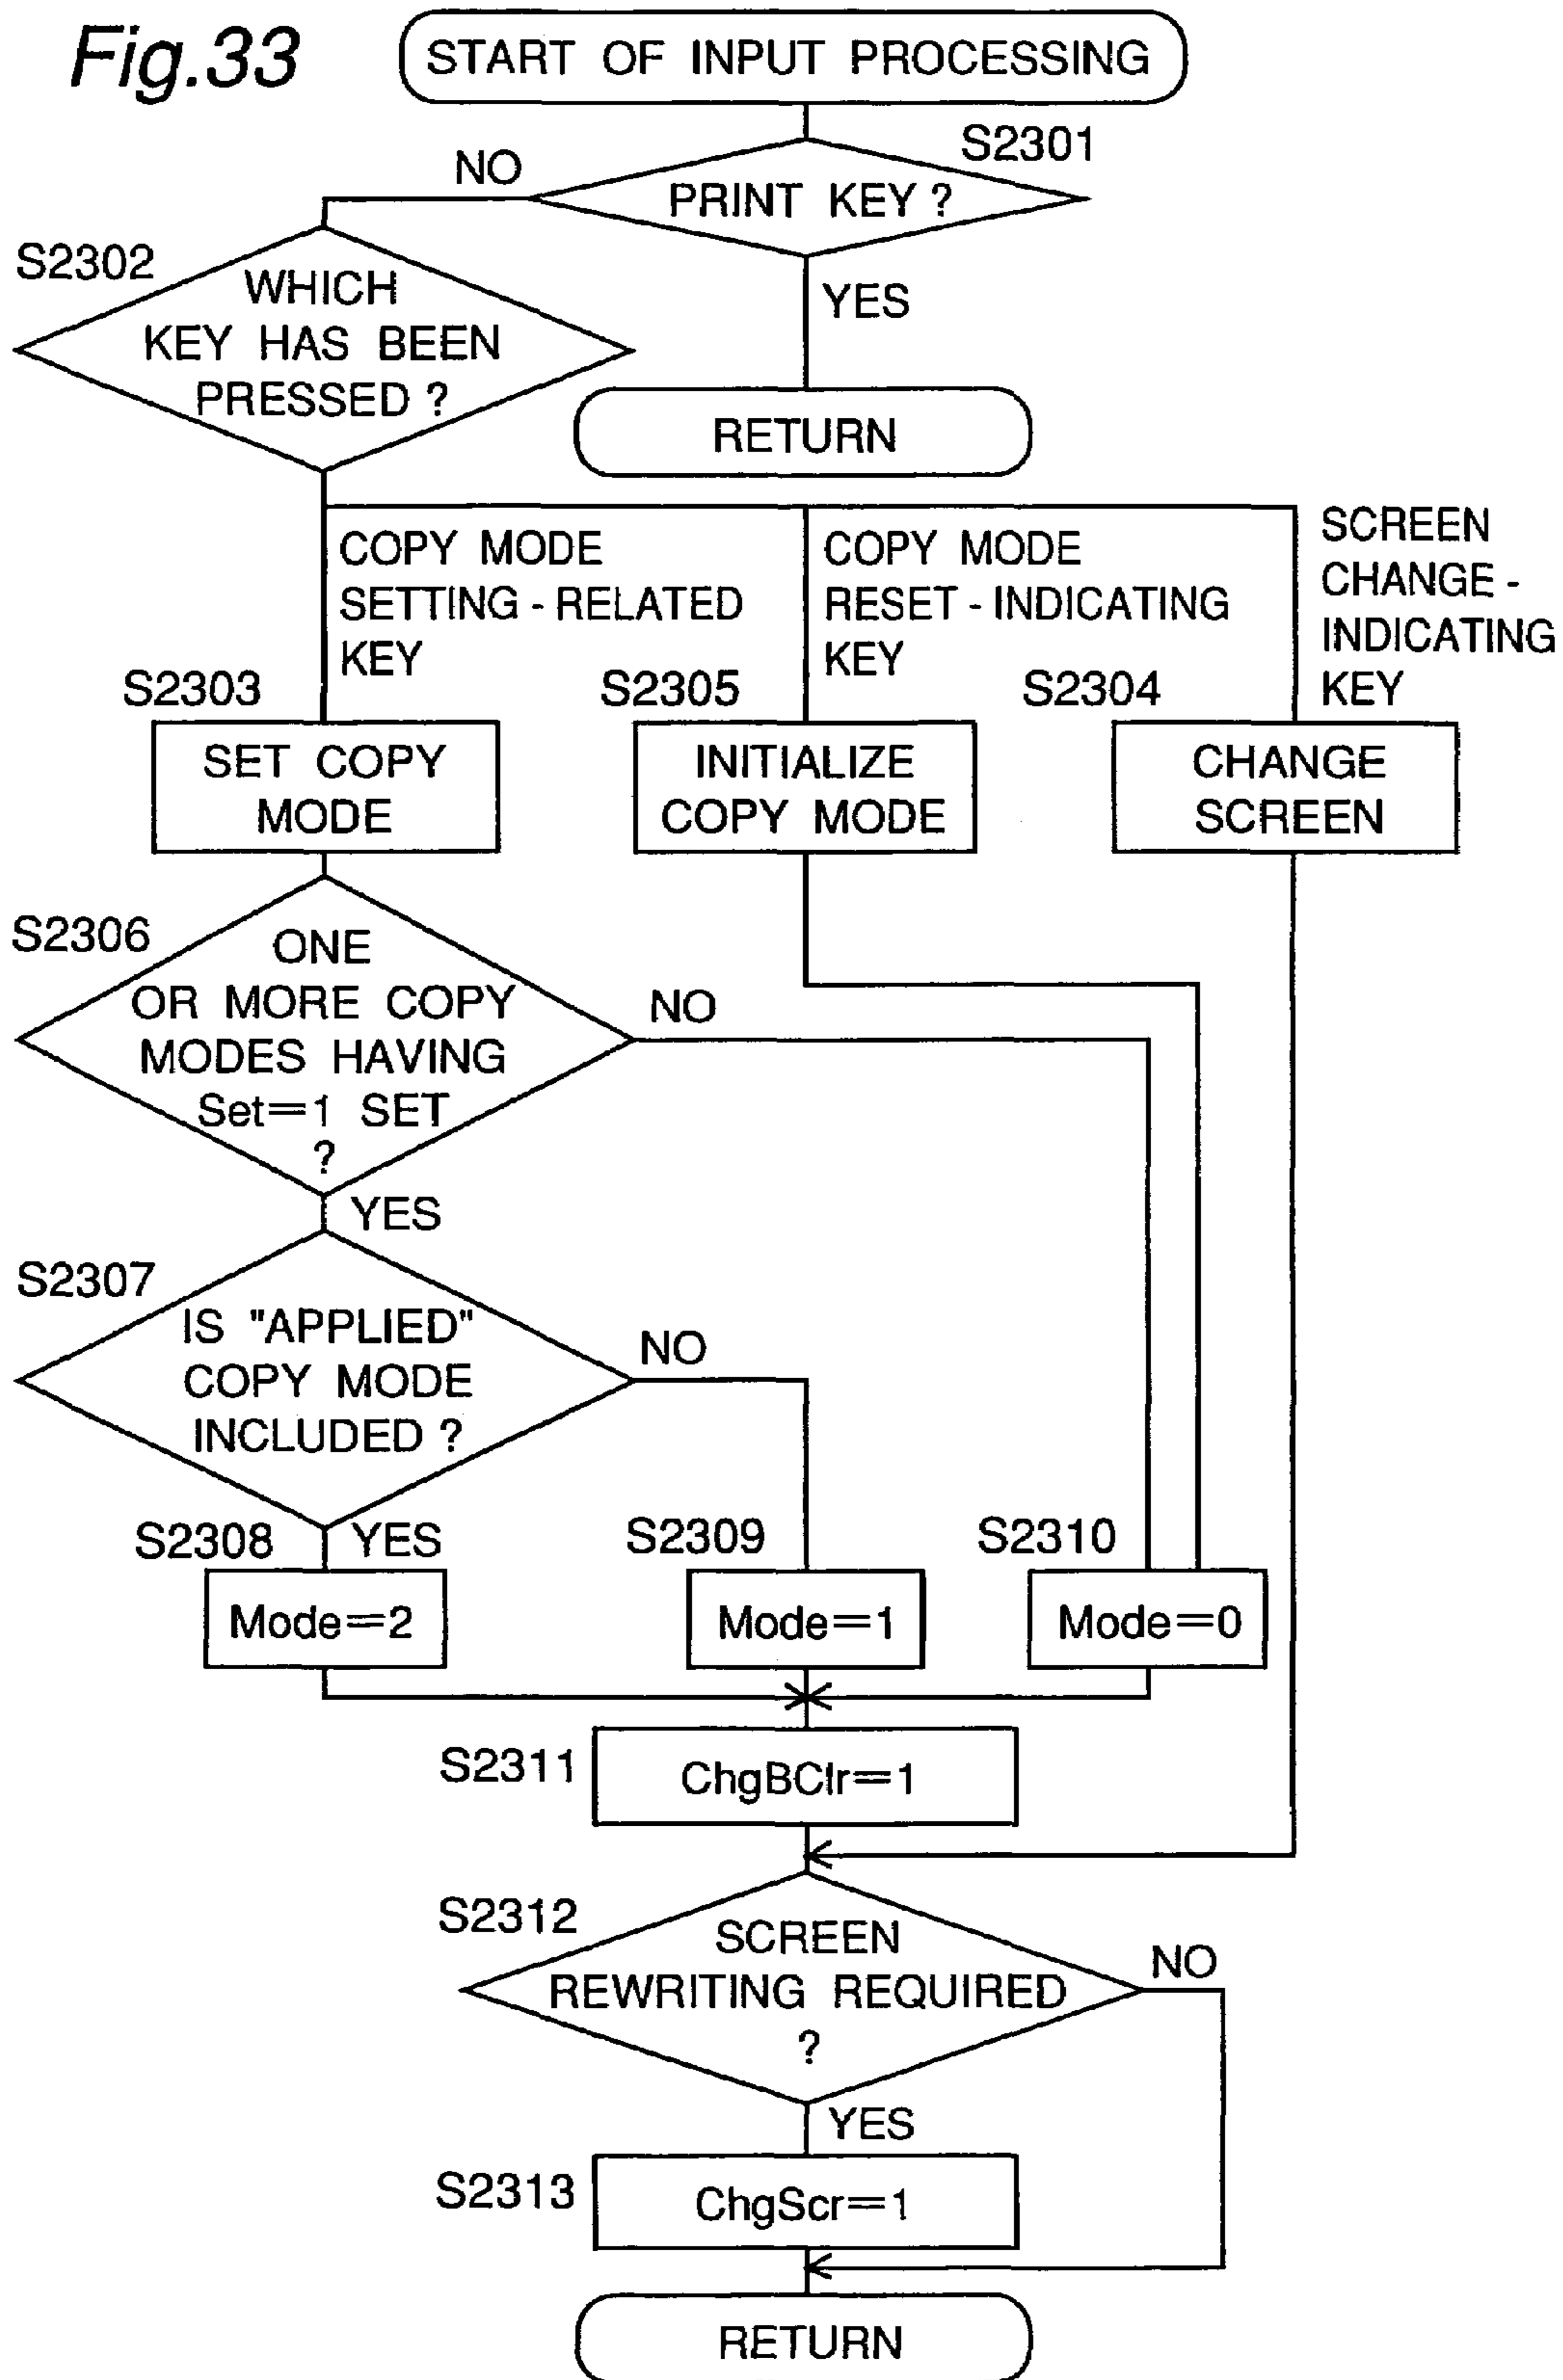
Fig.33

START OF INPUT PROCESSING

S2301

PRINT KEY ?

NO

YES

RETURN

S2302

WHICH KEY HAS BEEN PRESSED ?

COPY MODE SETTING - RELATED KEY

COPY MODE RESET - INDICATING KEY

SCREEN CHANGE - INDICATING KEY

S2303

SET COPY MODE

S2305

INITIALIZE COPY MODE

S2304

CHANGE SCREEN

S2306

ONE OR MORE COPY MODES HAVING Set=1 SET ?

NO

YES

S2307

IS "APPLIED" COPY MODE INCLUDED ?

NO

YES

S2308

Mode=2

S2309

Mode=1

S2310

Mode=0

S2311

ChgBClr=1

S2312

SCREEN REWRITING REQUIRED ?

NO

YES

S2313

ChgScr=1

RETURN